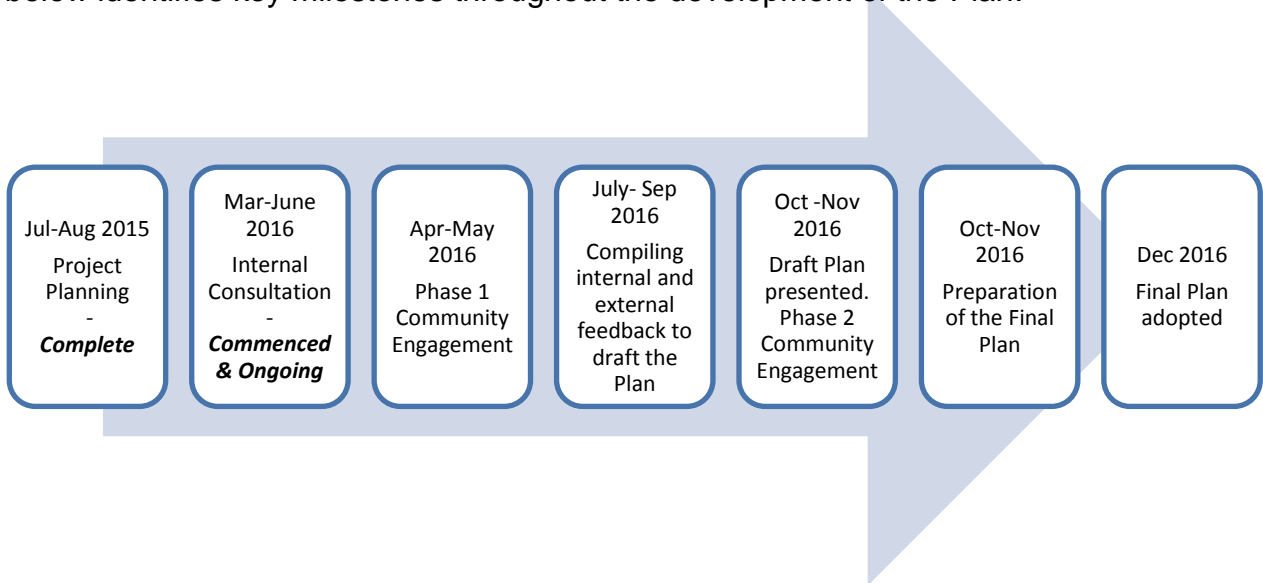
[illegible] below identifies key milestones throughout the development of the Plan.

Jul-Aug 2015
Project Planning
-
***Complete***

Mar-June 2016
Internal Consultation
-
***Commenced & Ongoing***

Apr-May 2016
Phase 1 Community Engagement

July- Sep 2016
Compiling internal and external feedback to draft the Plan

Oct -Nov 2016
Draft Plan presented. Phase 2 Community Engagement

Oct-Nov 2016
Preparation of the Final Plan

Dec 2016
Final Plan adopted